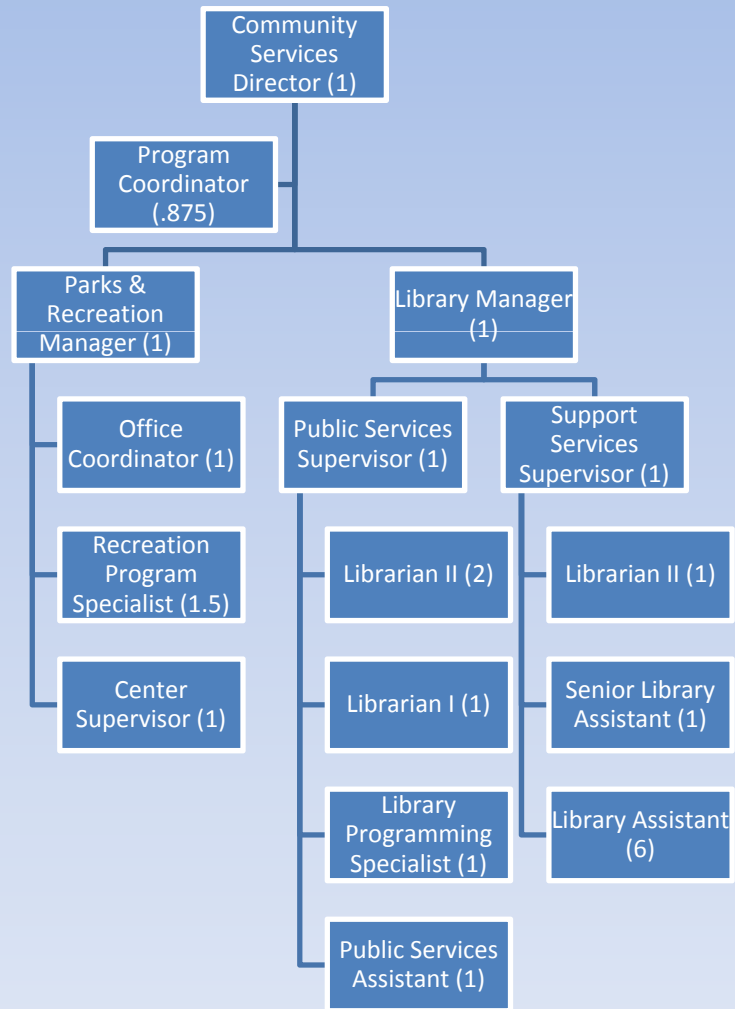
Community Services Director (1)

Program Coordinator (.875)

Parks & Recreation Manager (1)

Library Manager (1)

Office Coordinator (1)

Recreation Program Specialist (1.5)

Center Supervisor (1)

Public Services Supervisor (1)

Librarian II (2)

Librarian I (1)

Library Programming Specialist (1)

Public Services Assistant (1)

Support Services Supervisor (1)

Librarian II (1)

Senior Library Assistant (1)

Library Assistant (6)